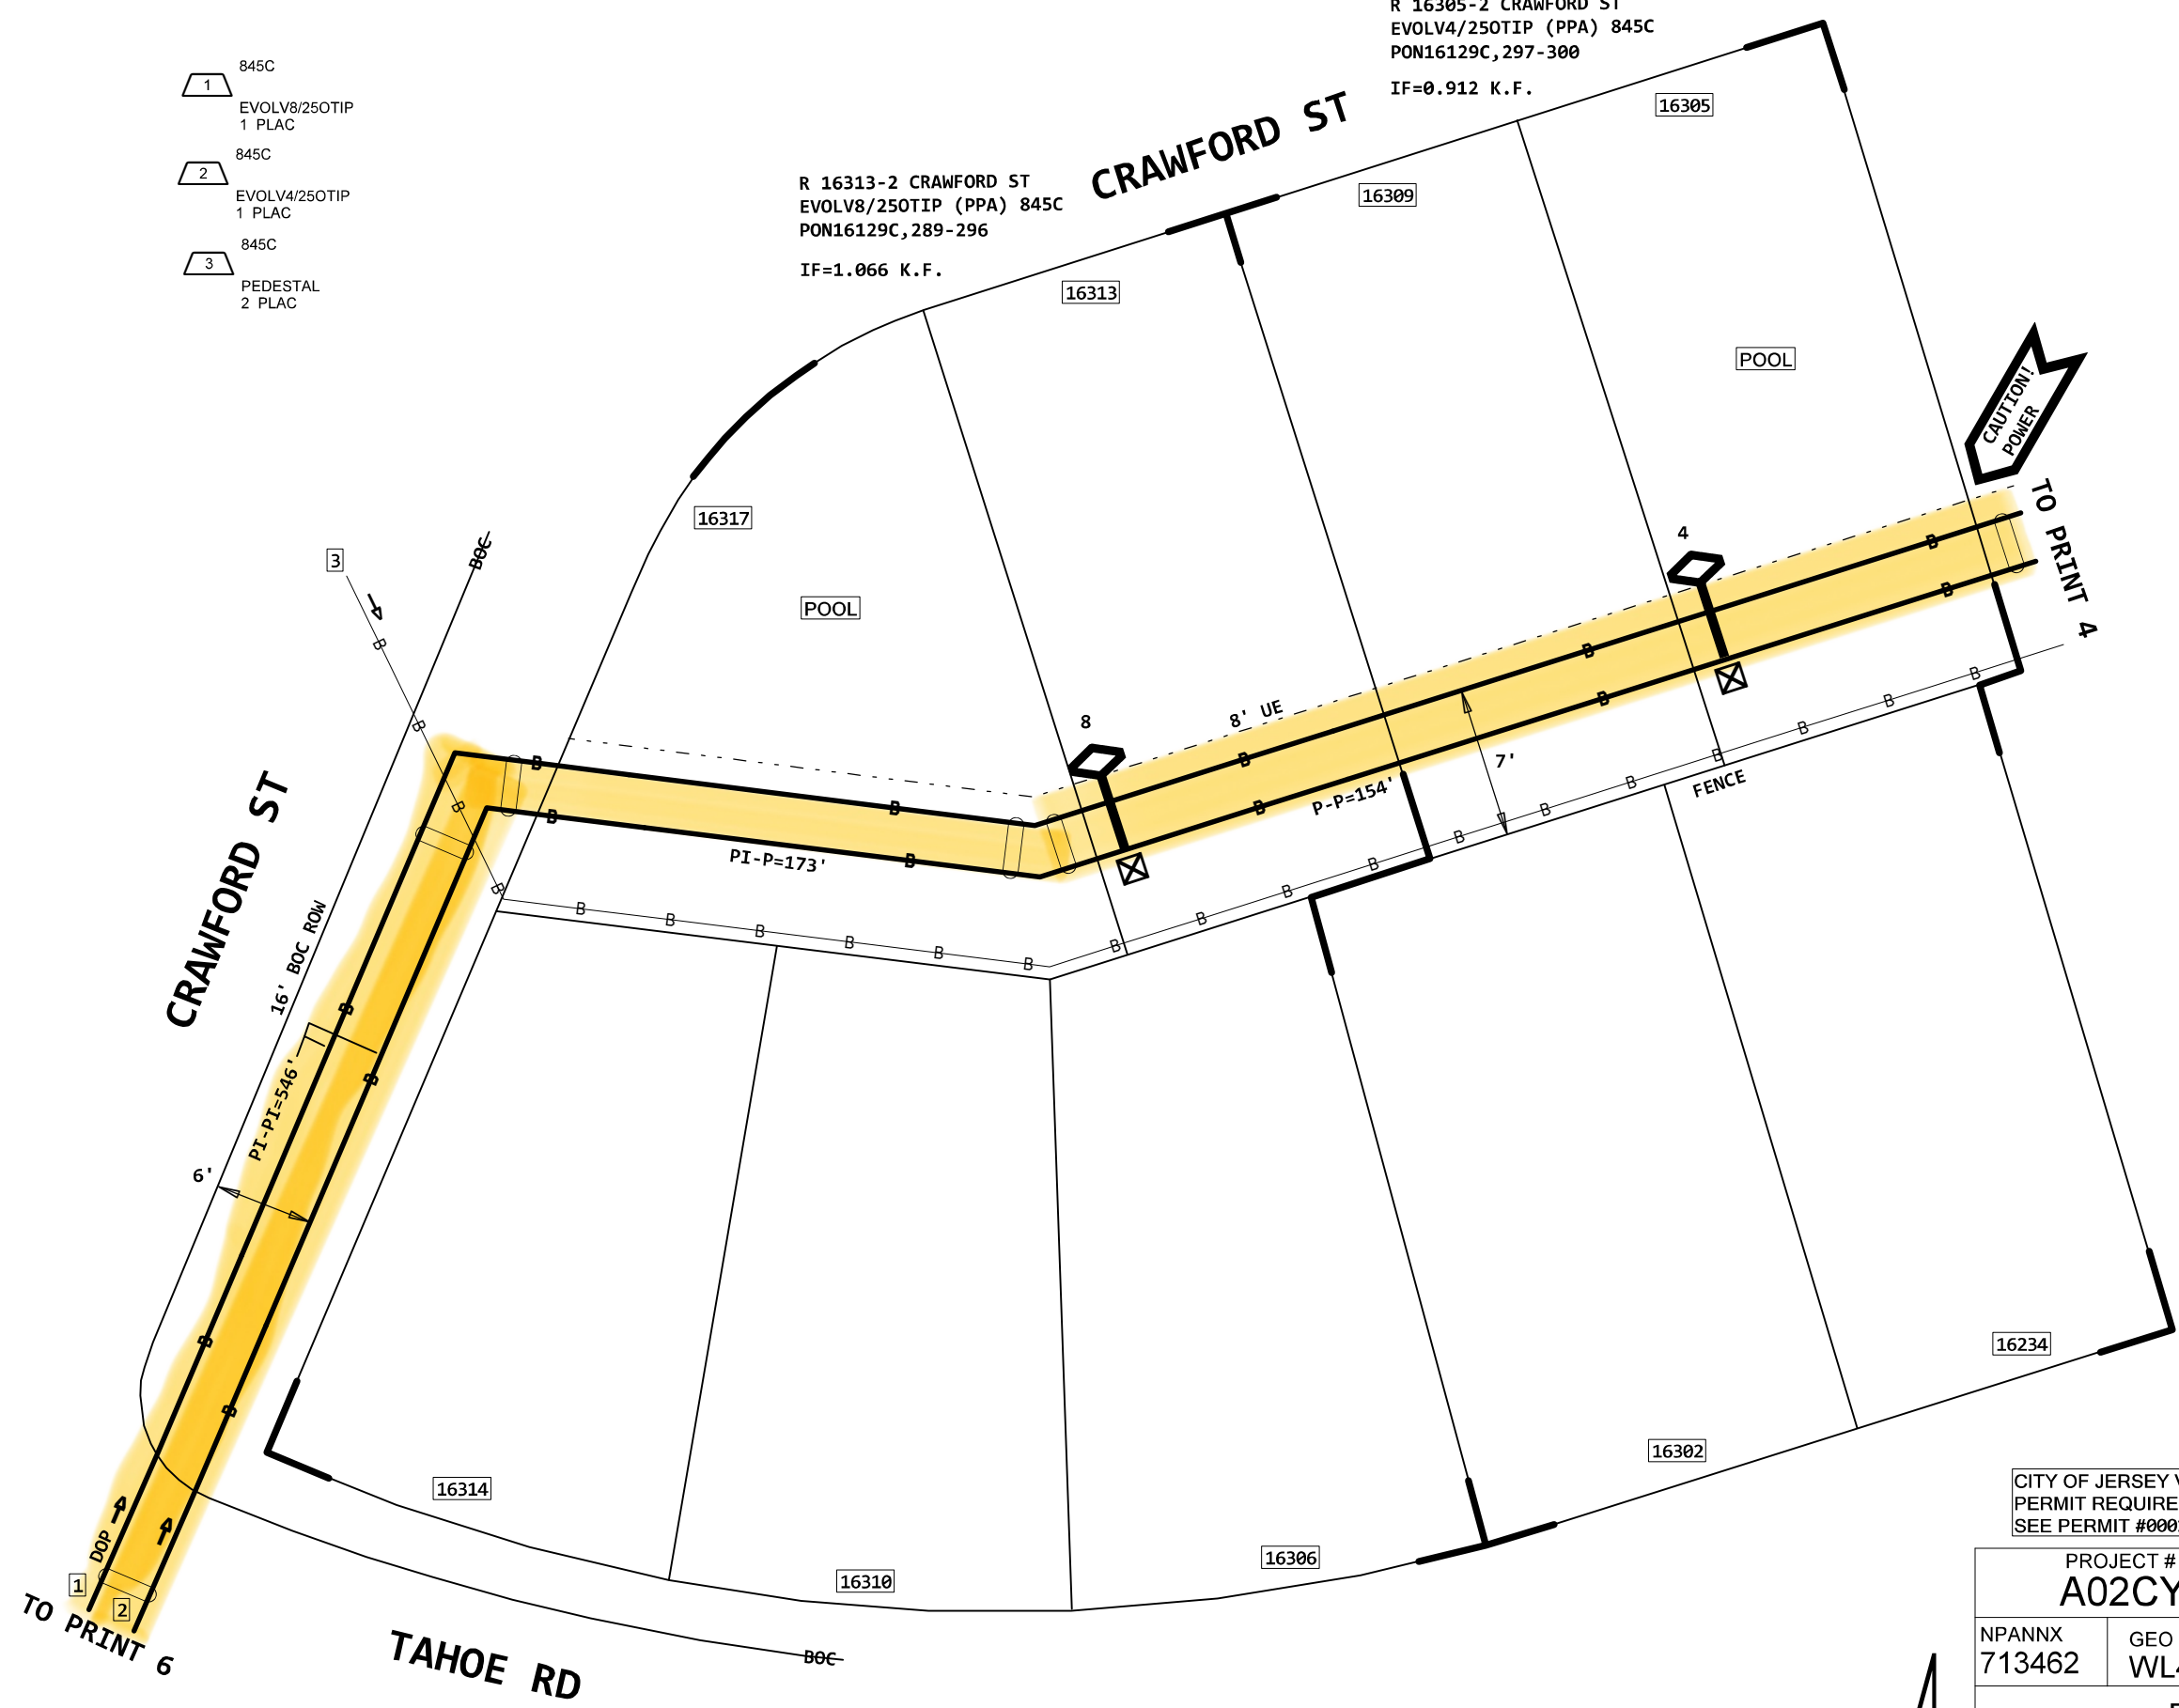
845C
1
EVOLV8/25OTIP
1 PLAC

845C
2
EVOLV4/25OTIP
1 PLAC

845C
3
PEDESTAL
2 PLAC

R 16305-2 CRAWFORD ST
EVOLV4/25OTIP (PPA) 845C
PON16129C,297-300

IF=0.912 K.F.

R 16313-2 CRAWFORD ST
EVOLV8/25OTIP (PPA) 845C
PON16129C,289-296

IF=1.066 K.F.

CRAWFORD ST

16305
16309
16313
16317
POOL
POOL

CAUTION! POWER

TO PRINT 4

3
BOC
4
8
8' UE
7'
P-P=154'
FENCE
PI-P=173'

CRAWFORD ST
16' BOC ROW
PI-PI=546'
6'

DOP
1
2
TO PRINT 6

TAHOE RD
BOC

16314
16310
16306
16302
16234

CITY OF JERSEY V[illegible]
PERMIT REQUIRE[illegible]
SEE PERMIT #000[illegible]

PROJECT #
A02CY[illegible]
NPANNX
713462
GEO
WL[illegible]